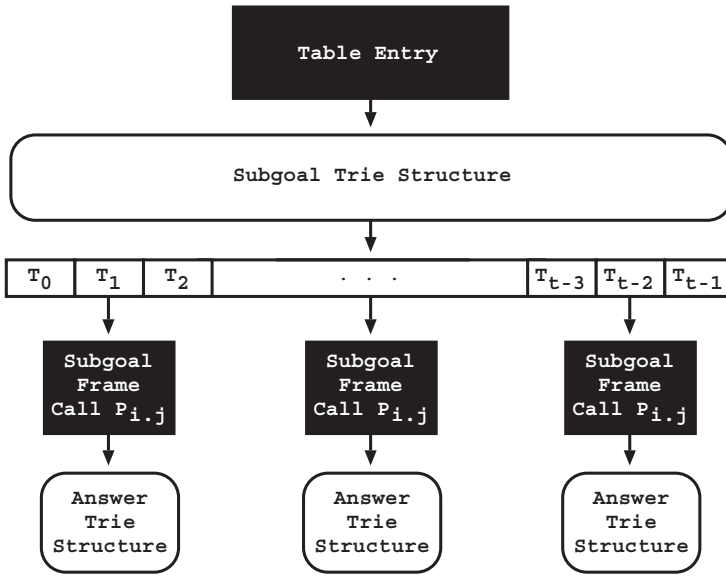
Table Entry

Subgoal Trie Structure

| $T_0$ | $T_1$ | $T_2$ | . . . | $T_{t-3}$ | $T_{t-2}$ | $T_{t-1}$ |
|---|---|---|---|---|---|---|

Subgoal Frame Call $P_{i.j}$

Subgoal Frame Call $P_{i.j}$

Subgoal Frame Call $P_{i.j}$

Answer Trie Structure

Answer Trie Structure

Answer Trie Structure